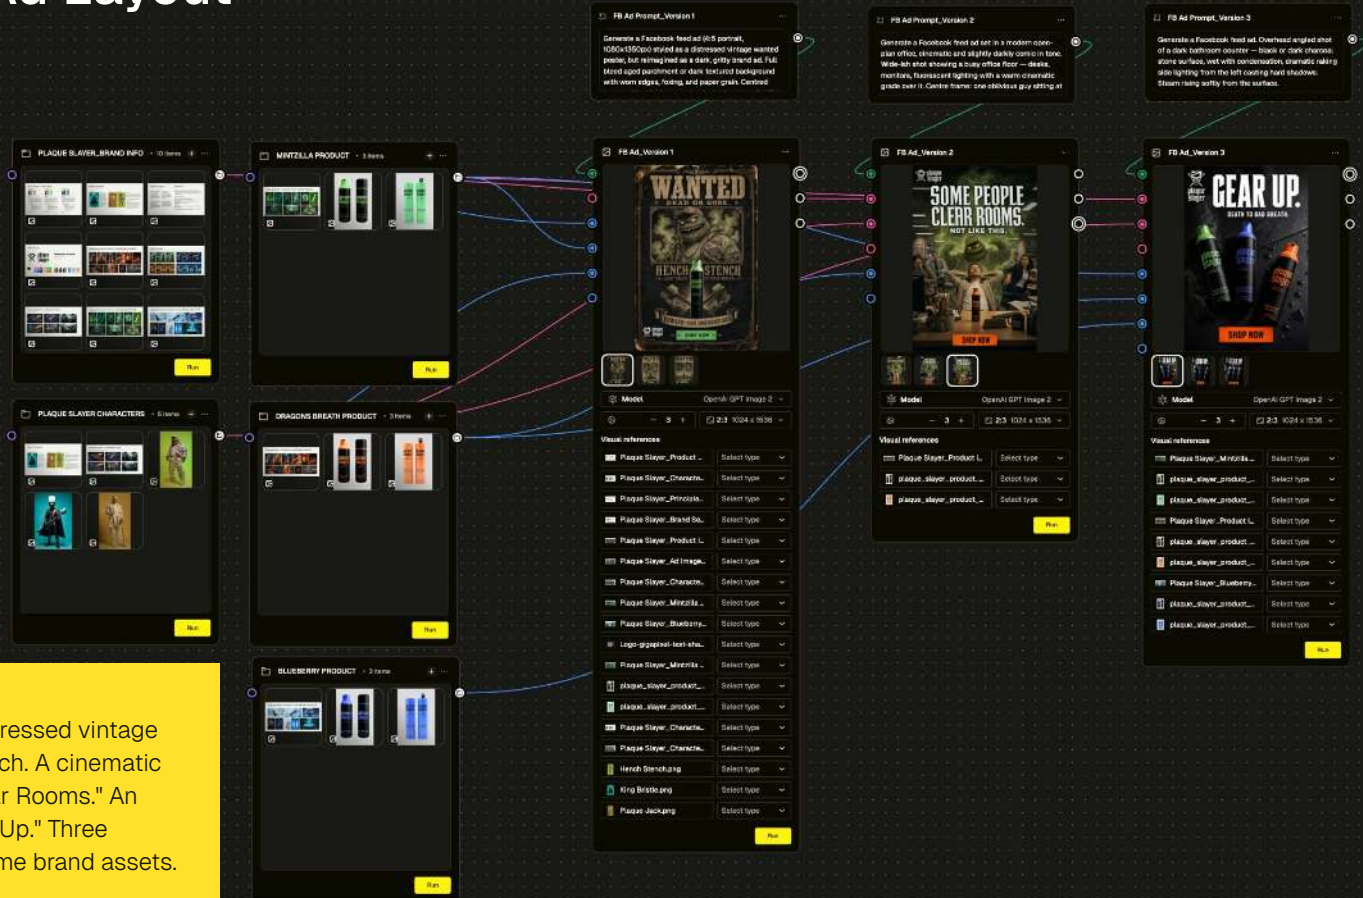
FB Ad Prompt_Version 1

Generate a Facebook feed ad (4:5 portrait, 1080x1350px) styled as a distressed vintage wanted poster, but reimagined as a dark, gritty brand ad. Full bleed aged parchment or dark textured background with worn edges, foxing, and paper grain. Centred

FB Ad Prompt_Version 2

Generate a Facebook feed ad set in a modern open-plan office, cinematic and slightly darkly comic in tone. Wide-ish shot showing a busy office floor — desks, monitors, fluorescent lighting with a warm cinematic grade over it. Centre frame: one oblivious guy sitting at

FB Ad Prompt_Version 3

Generate a Facebook feed ad. Overhead angled shot of a dark bathroom counter — black or dark charcoal stone surface, wet with condensation, dramatic raking side lighting from the left casting hard shadows. Steam rising softly from the surface.

PLAQUE SLAYER_BRAND INFO · 10 items

Run

MINTZILLA PRODUCT · 3 items

Run

FB Ad_Version 1

WANTED
DEAD OR GONE
HENCH STENCH

Model OpenAI GPT Image 2
3 2:3 1024 x 1536
Visual references

| | |
|---|---|
| Plaque Slayer_Product_... | Select type |
| Plaque Slayer_Characte... | Select type |
| Plaque Slayer_Principle... | Select type |
| Plaque Slayer_Brand Bo... | Select type |
| Plaque Slayer_Product L... | Select type |
| Plaque Slayer_Ad Image... | Select type |
| Plaque Slayer_Characte... | Select type |
| Plaque Slayer_Mintzilla_... | Select type |
| Plaque Slayer_Blueberry... | Select type |
| Logo-gigapixel-text-sha... | Select type |
| Plaque Slayer_Mintzilla_... | Select type |
| plaque_slayer_product_... | Select type |
| plaque_slayer_product_... | Select type |
| Plaque Slayer_Characte... | Select type |
| Plaque Slayer_Characte... | Select type |
| Hench Stench.png | Select type |
| King Bristle.png | Select type |
| Plaque Jack.png | Select type |

Run

FB Ad_Version 2

SOME PEOPLE CLEAR ROOMS.
NOT LIKE THIS.
SHOP NOW

Model OpenAI GPT Image 2
3 2:3 1024 x 1536
Visual references

| | |
|---|---|
| Plaque Slayer_Product L... | Select type |
| plaque_slayer_product_... | Select type |
| plaque_slayer_product_... | Select type |

Run

FB Ad_Version 3

GEAR UP.
DEATH TO BAD BREATH
SHOP NOW

Model OpenAI GPT Image 2
3 2:3 1024 x 1536
Visual references

| | |
|---|---|
| Plaque Slayer_Mintzilla_... | Select type |
| plaque_slayer_product_... | Select type |
| plaque_slayer_product_... | Select type |
| Plaque Slayer_Product L... | Select type |
| plaque_slayer_product_... | Select type |
| plaque_slayer_product_... | Select type |
| Plaque Slayer_Blueberry... | Select type |
| plaque_slayer_product_... | Select type |
| plaque_slayer_product_... | Select type |

Run

PLAQUE SLAYER CHARACTERS · 5 items

Run

DRAGONS BREATH PRODUCT · 3 items

Run

BLUEBERRY PRODUCT · 3 items

Run

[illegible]ressed vintage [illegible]ch. A cinematic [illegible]r Rooms." An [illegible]Up." Three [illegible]me brand assets.